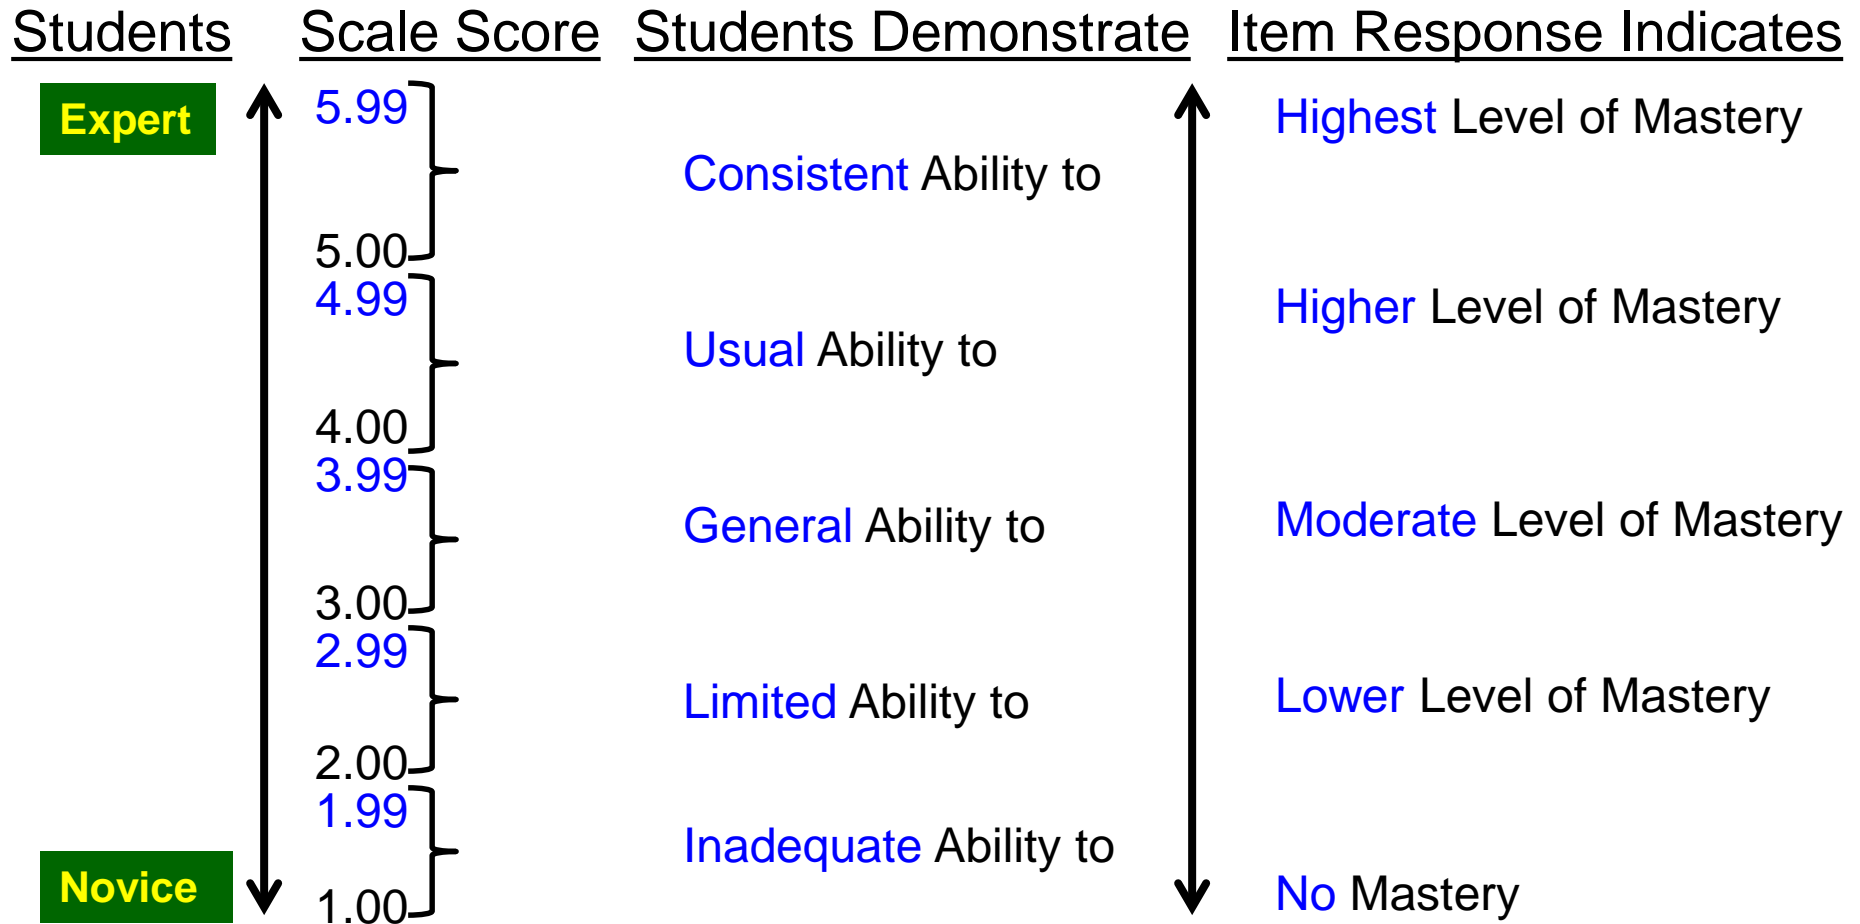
| Students | Scale Score | Students Demonstrate | Item Response Indicates |
|---|---|---|---|
| Expert | 5.99 – 5.00 | Consistent Ability to | Highest Level of Mastery |
| | 4.99 – 4.00 | Usual Ability to | Higher Level of Mastery |
| | 3.99 – 3.00 | General Ability to | Moderate Level of Mastery |
| | 2.99 – 2.00 | Limited Ability to | Lower Level of Mastery |
| Novice | 1.99 – 1.00 | Inadequate Ability to | No Mastery |